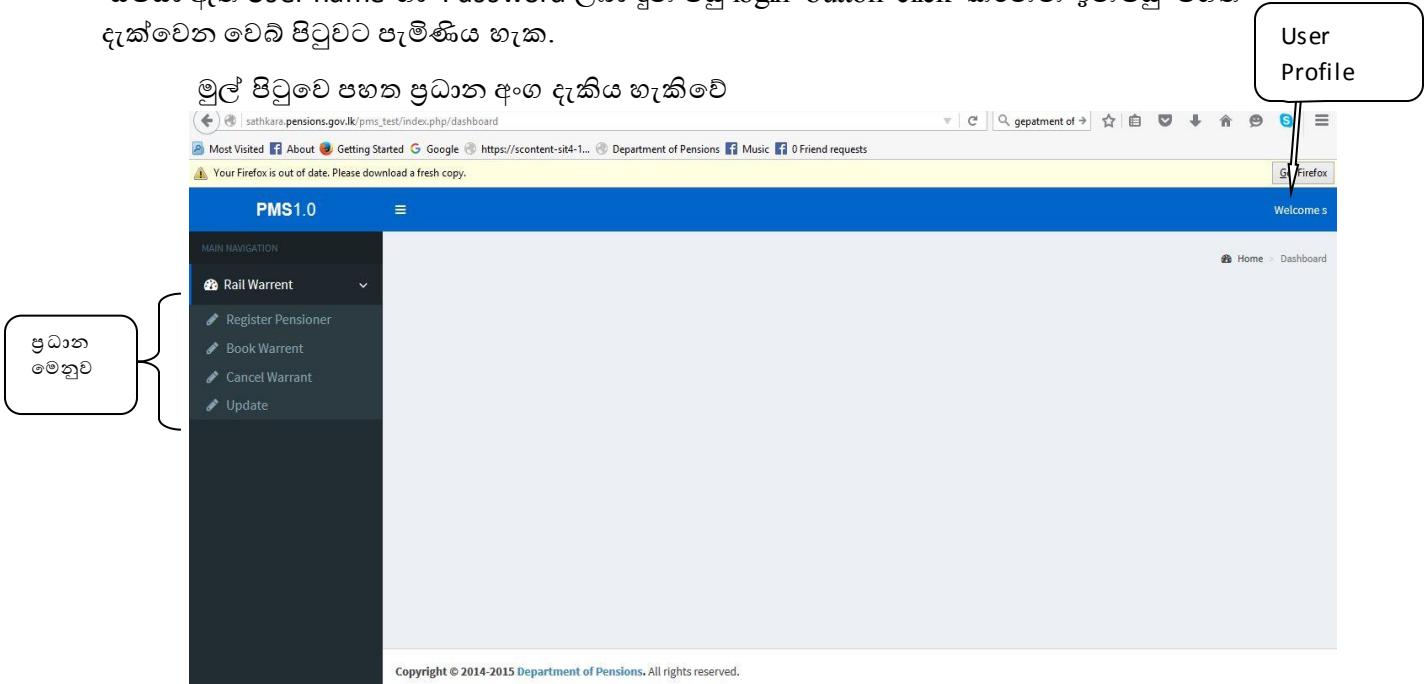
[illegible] name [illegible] Password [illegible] login button click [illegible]
දැක්වෙන වෙබ් පිටුවට පැමිණිය හැක.

User Profile

මුල් පිටුවෙ පහත ප්‍රධාන අංග දැකිය හැකිවේ

sathkara.pensions.gov.lk/pms_test/index.php/dashboard

gepatment of

Most Visited About Getting Started Google https://scontent-sit4-1... Department of Pensions Music 0 Friend requests

Your Firefox is out of date. Please download a fresh copy.

Get Firefox

PMS1.0

Welcome s

MAIN NAVIGATION

Home > Dashboard

Rail Warrent

Register Pensioner

Book Warrent

Cancel Warrant

Update

ප්‍රධාන මෙනුව

Copyright © 2014-2015 Department of Pensions. All rights reserved.